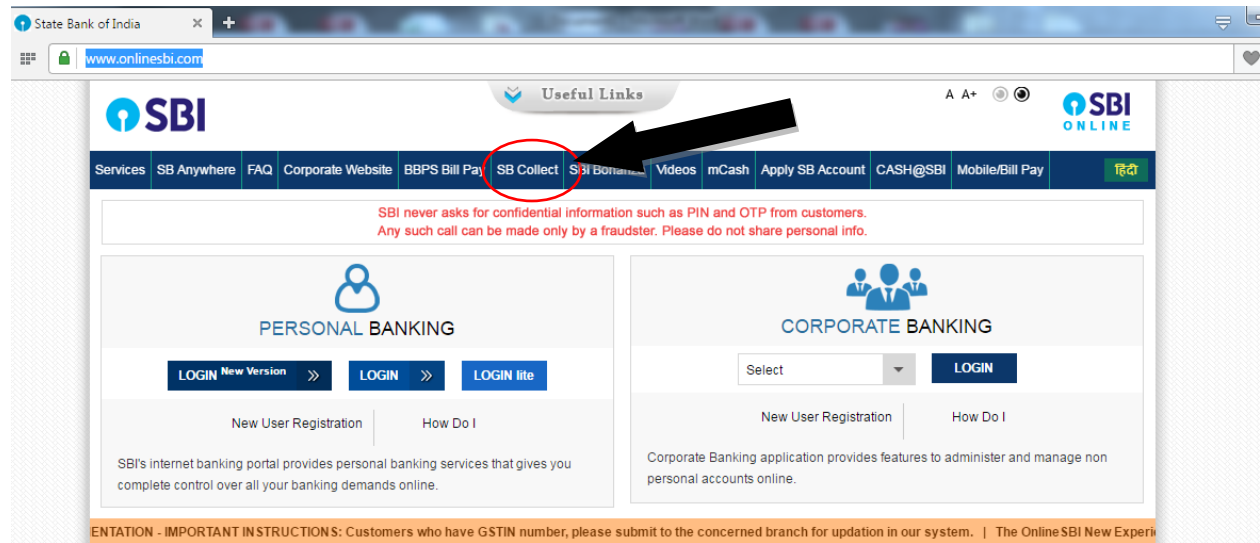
State Bank of India ×

www.onlinesbi.com

Useful Links

SBI

A A+

SBI ONLINE

Services | SB Anywhere | FAQ | Corporate Website | BBPS Bill Pay | SB Collect | SBI Bon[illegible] | Videos | mCash | Apply SB Account | CASH@SBI | Mobile/Bill Pay | हिंदी

SBI never asks for confidential information such as PIN and OTP from customers.
Any such call can be made only by a fraudster. Please do not share personal info.

PERSONAL BANKING

LOGIN New Version »   LOGIN »   LOGIN lite

New User Registration   How Do I

SBI's internet banking portal provides personal banking services that gives you complete control over all your banking demands online.

CORPORATE BANKING

Select   LOGIN

New User Registration   How Do I

Corporate Banking application provides features to administer and manage non personal accounts online.

ENTATION - IMPORTANT INSTRUCTIONS: Customers who have GSTIN number, please submit to the concerned branch for updation in our system. | The OnlineSBI New Experi